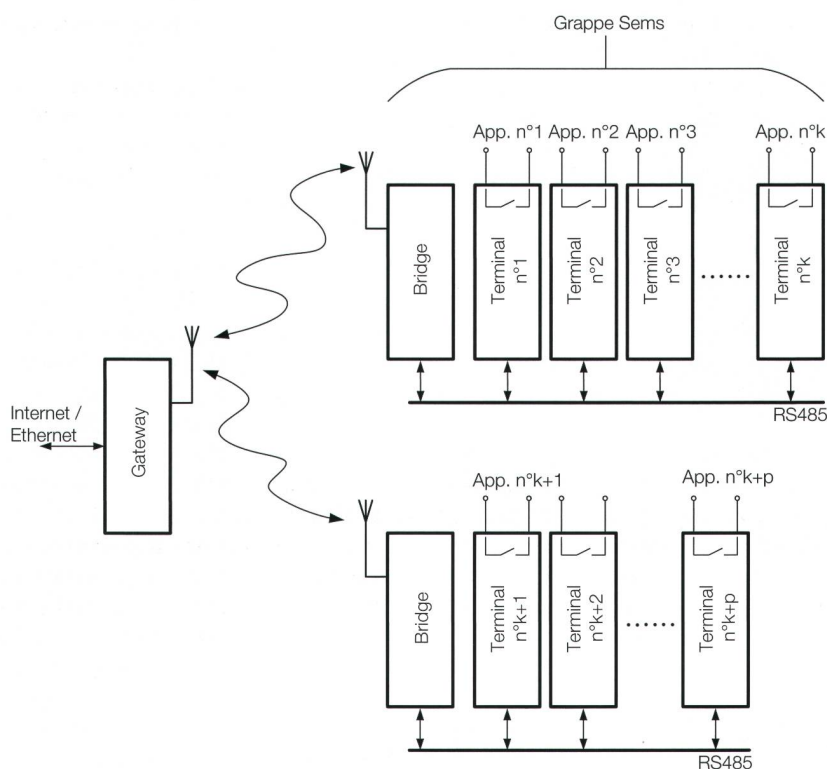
Grappe Sems

App. n°1 App. n°2 App. n°3 App. n°k

Bridge

Terminal n°1

Terminal n°2

Terminal n°3

......

Terminal n°k

RS485

Internet / Ethernet

Gateway

App. n°k+1 App. n°k+p

Bridge

Terminal n°k+1

Terminal n°k+2

......

Terminal n°k+p

RS485